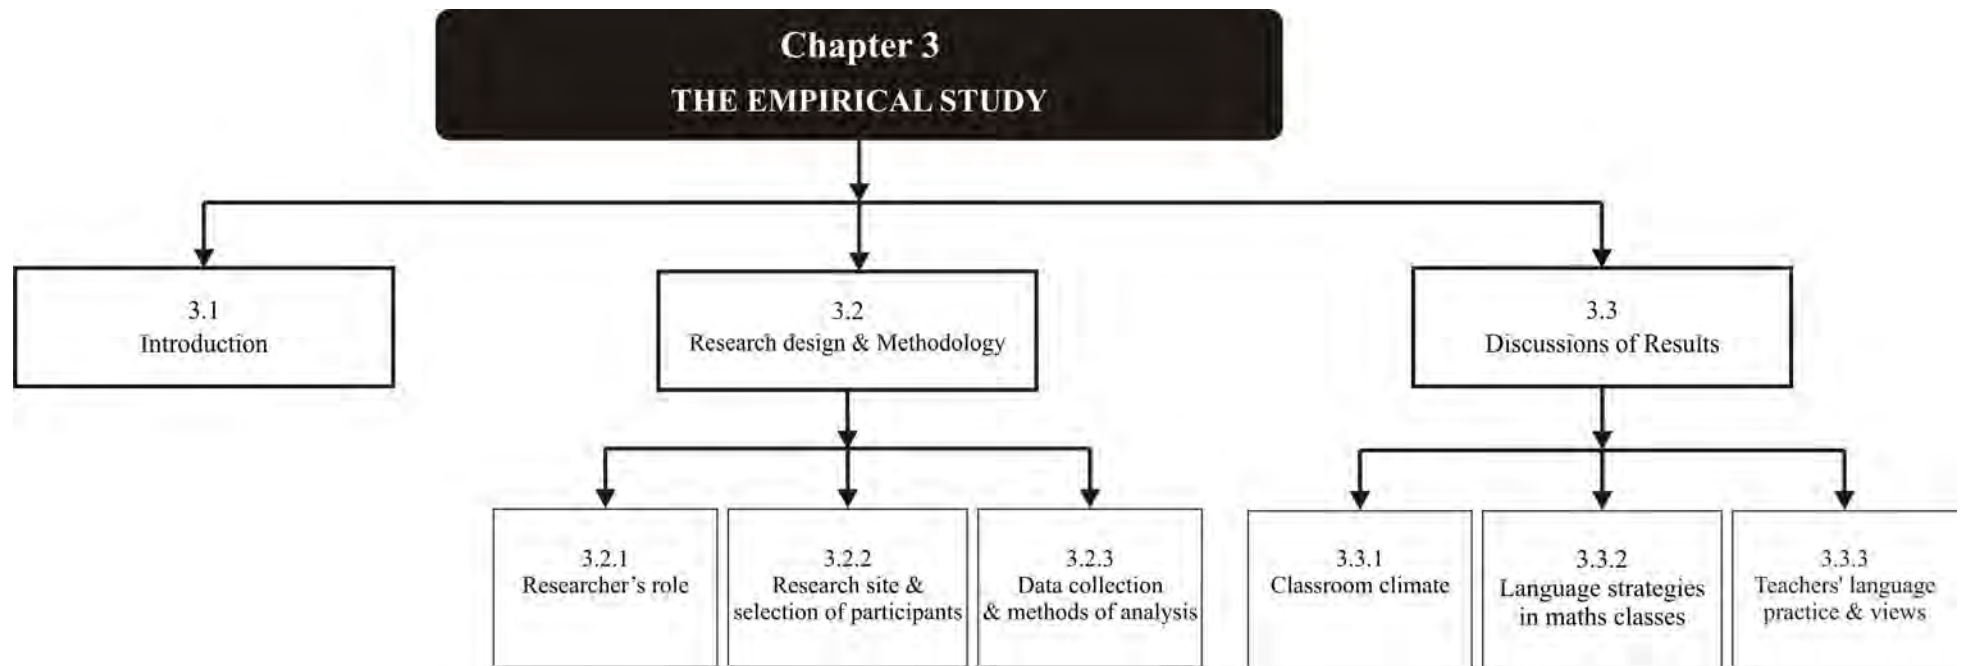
Chapter 3
THE EMPIRICAL STUDY

3.1
Introduction

3.2
Research design & Methodology

3.3
Discussions of Results

3.2.1
Researcher's role

3.2.2
Research site & selection of participants

3.2.3
Data collection & methods of analysis

3.3.1
Classroom climate

3.3.2
Language strategies in maths classes

3.3.3
Teachers' language practice & views